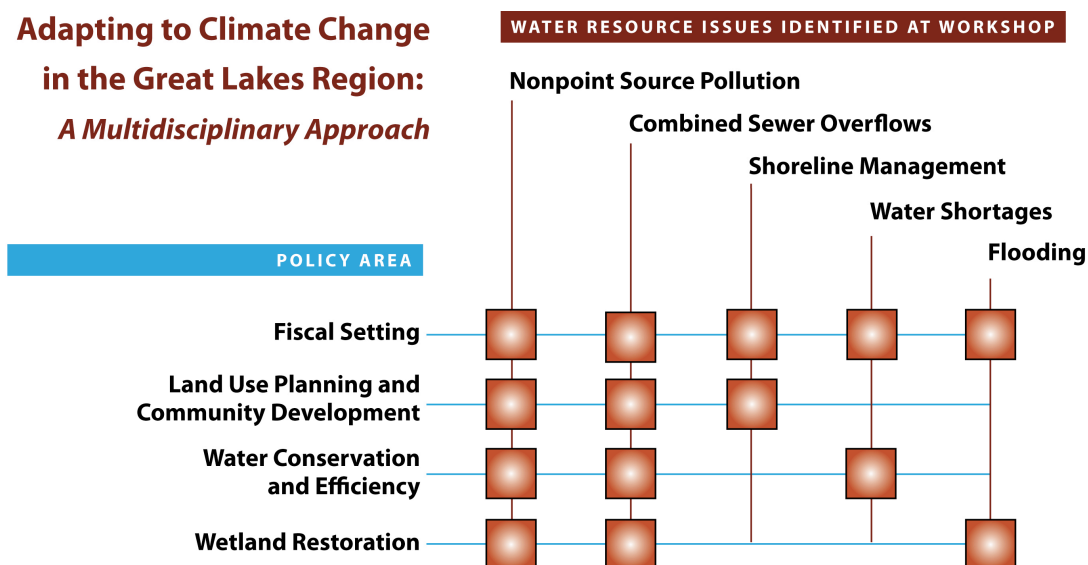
Adapting to Climate Change in the Great Lakes Region:

A Multidisciplinary Approach

WATER RESOURCE ISSUES IDENTIFIED AT WORKSHOP

Nonpoint Source Pollution

Combined Sewer Overflows

Shoreline Management

Water Shortages

Flooding

POLICY AREA

Fiscal Setting

Land Use Planning and Community Development

Water Conservation and Efficiency

Wetland Restoration